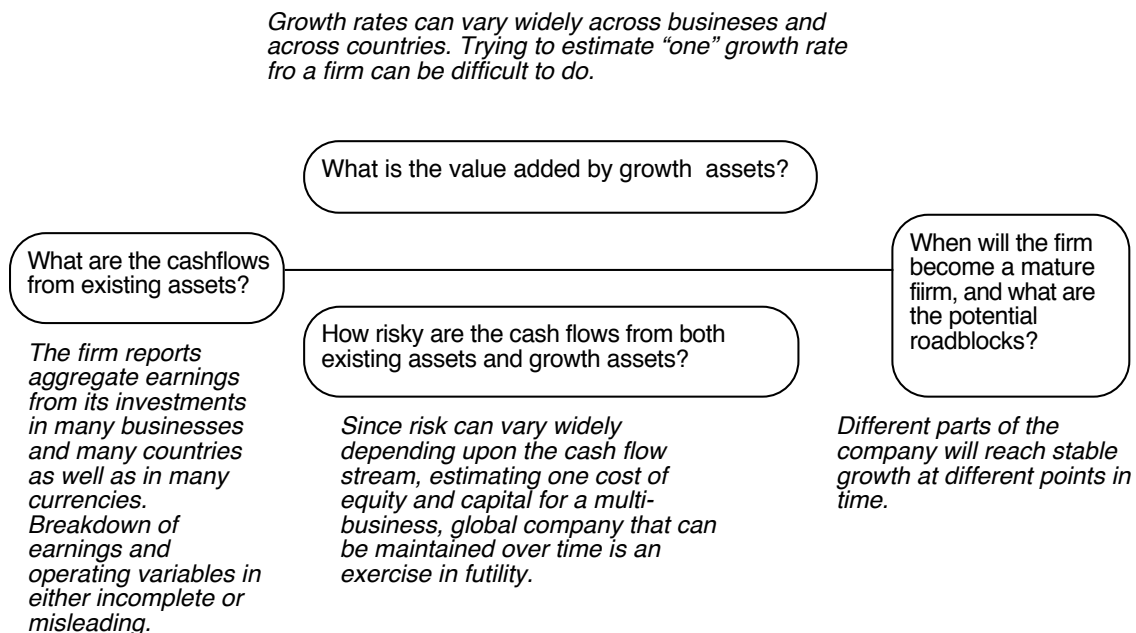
Growth rates can vary widely across businesses and across countries. Trying to estimate "one" growth rate fro a firm can be difficult to do.

What is the value added by growth assets?

What are the cashflows from existing assets?

When will the firm become a mature fiirm, and what are the potential roadblocks?

How risky are the cash flows from both existing assets and growth assets?

The firm reports aggregate earnings from its investments in many businesses and many countries as well as in many currencies. Breakdown of earnings and operating variables in either incomplete or misleading.

Since risk can vary widely depending upon the cash flow stream, estimating one cost of equity and capital for a multi-business, global company that can be maintained over time is an exercise in futility.

Different parts of the company will reach stable growth at different points in time.